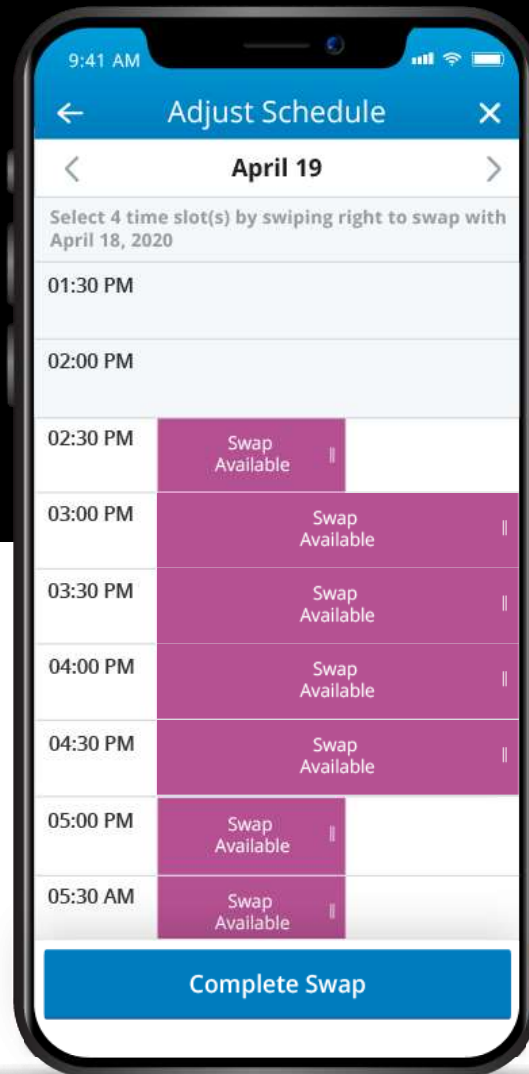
9:41 AM

Adjust Schedule

April 19

Select 4 time slot(s) by swiping right to swap with April 18, 2020

01:30 PM

02:00 PM

02:30 PM
Swap Available

03:00 PM
Swap Available

03:30 PM
Swap Available

04:00 PM
Swap Available

04:30 PM
Swap Available

05:00 PM
Swap Available

05:30 AM
Swap Available

Complete Swap